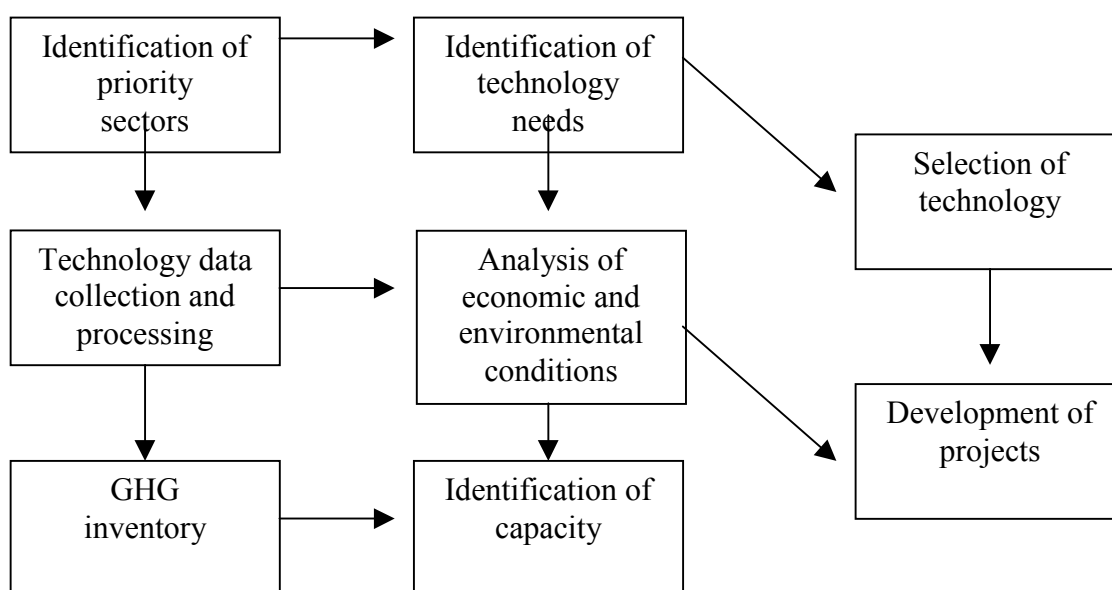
Identification of priority sectors

Identification of technology needs

Selection of technology

Technology data collection and processing

Analysis of economic and environmental conditions

Development of projects

GHG inventory

Identification of capacity